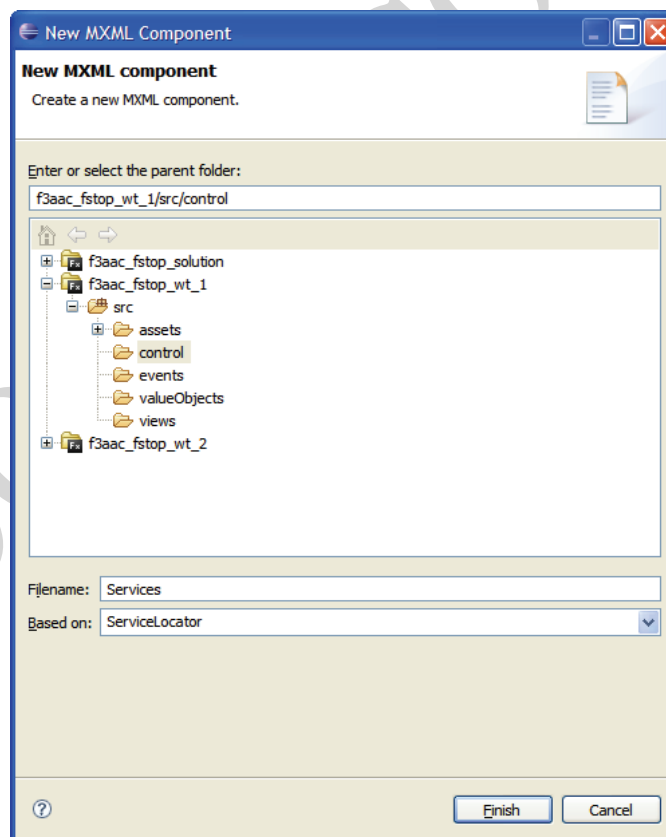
New MXML Component

New MXML component

Create a new MXML component.

Enter or select the parent folder:

f3aac_fstop_wt_1/src/control

f3aac_fstop_solution
f3aac_fstop_wt_1
src
assets
control
events
valueObjects
views
f3aac_fstop_wt_2

Filename: Services

Based on: ServiceLocator

Finish Cancel